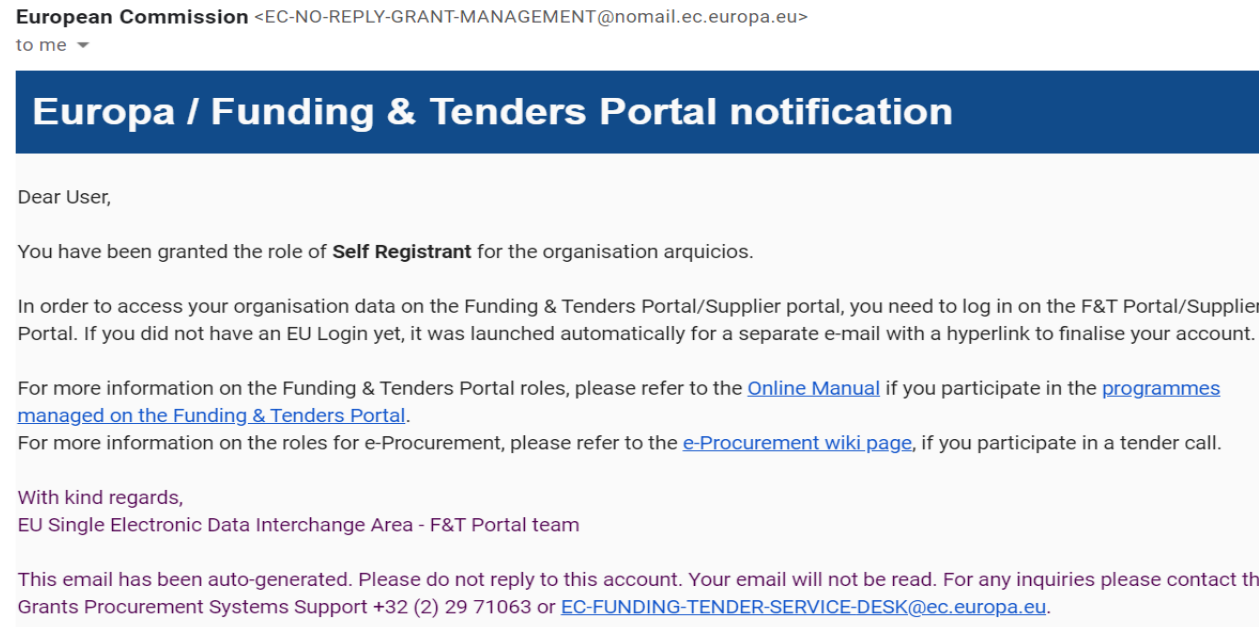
European Commission <EC-NO-REPLY-GRANT-MANAGEMENT@nomail.ec.europa.eu>
to me

Europa / Funding & Tenders Portal notification

Dear User,

You have been granted the role of Self Registrant for the organisation arquicios.

In order to access your organisation data on the Funding & Tenders Portal/Supplier portal, you need to log in on the F&T Portal/Supplier Portal. If you did not have an EU Login yet, it was launched automatically for a separate e-mail with a hyperlink to finalise your account.

For more information on the Funding & Tenders Portal roles, please refer to the Online Manual if you participate in the programmes managed on the Funding & Tenders Portal.
For more information on the roles for e-Procurement, please refer to the e-Procurement wiki page, if you participate in a tender call.

With kind regards,
EU Single Electronic Data Interchange Area - F&T Portal team

This email has been auto-generated. Please do not reply to this account. Your email will not be read. For any inquiries please contact th Grants Procurement Systems Support +32 (2) 29 71063 or EC-FUNDING-TENDER-SERVICE-DESK@ec.europa.eu.